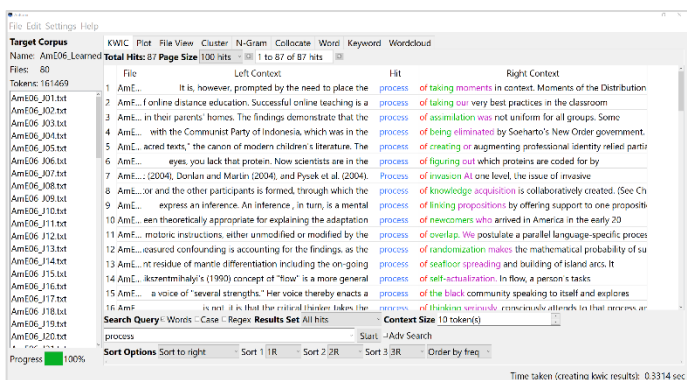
File Edit Settings Help

Target Corpus
Name: AmE06_Learned
Files: 80
Tokens: 161469

AmE06_J01.txt
AmE06_J02.txt
AmE06_J03.txt
AmE06_J04.txt
AmE06_J05.txt
AmE06_J06.txt
AmE06_J07.txt
AmE06_J08.txt
AmE06_J09.txt
AmE06_J10.txt
AmE06_J11.txt
AmE06_J12.txt
AmE06_J13.txt
AmE06_J14.txt
AmE06_J15.txt
AmE06_J16.txt
AmE06_J17.txt
AmE06_J18.txt
AmE06_J19.txt
AmE06_J20.txt

Progress 100%

KWIC Plot File View Cluster N-Gram Collocate Word Keyword Wordcloud

Total Hits: 87 Page Size 100 hits 1 to 87 of 87 hits

| | File | Left Context | Hit | Right Context |
|---|---|---|---|---|
| 1 | AmE... | It is, however, prompted by the need to place the | process | of taking moments in context. Moments of the Distribution |
| 2 | AmE... | f online distance education. Successful online teaching is a | process | of taking our very best practices in the classroom |
| 3 | AmE... | in their parents' homes. The findings demonstrate that the | process | of assimilation was not uniform for all groups. Some |
| 4 | AmE... | with the Communist Party of Indonesia, which was in the | process | of being eliminated by Soeharto's New Order government. |
| 5 | AmE... | acred texts," the canon of modern children's literature. The | process | of creating or augmenting professional identity relied partia |
| 6 | AmE... | eyes, you lack that protein. Now scientists are in the | process | of figuring out which proteins are coded for by |
| 7 | AmE... | : (2004), Donlan and Martin (2004), and Pysek et al. (2004). | Process | of invasion At one level, the issue of invasive |
| 8 | AmE... | or and the other participants is formed, through which the | process | of knowledge acquisition is collaboratively created. (See Ch |
| 9 | AmE... | express an inference. An inference , in turn, is a mental | process | of linking propositions by offering support to one propositi |
| 10 | AmE... | een theoretically appropriate for explaining the adaptation | process | of newcomers who arrived in America in the early 20 |
| 11 | AmE... | motoric instructions, either unmodified or modified by the | process | of overlap. We postulate a parallel language-specific proces |
| 12 | AmE... | easured confounding is accounting for the findings, as the | process | of randomization makes the mathematical probability of su |
| 13 | AmE... | nt residue of mantle differentiation including the on-going | process | of seafloor spreading and building of island arcs. It |
| 14 | AmE... | ikszentmihalyi's (1990) concept of "flow" is a more general | process | of self-actualization. In flow, a person's tasks |
| 15 | AmE... | a voice of "several strengths." Her voice thereby enacts a | process | of the black community speaking to itself and explores |
| 16 | AmE... | is not, it is that the critical thinker takes the | process | of thinking seriously, consciously attends to that process an |

Search Query Words Case Regex Results Set All hits Context Size 10 token(s)
process Start Adv Search
Sort Options Sort to right Sort 1 1R Sort 2 2R Sort 3 3R Order by freq

Time taken (creating kwic results): 0.3314 sec